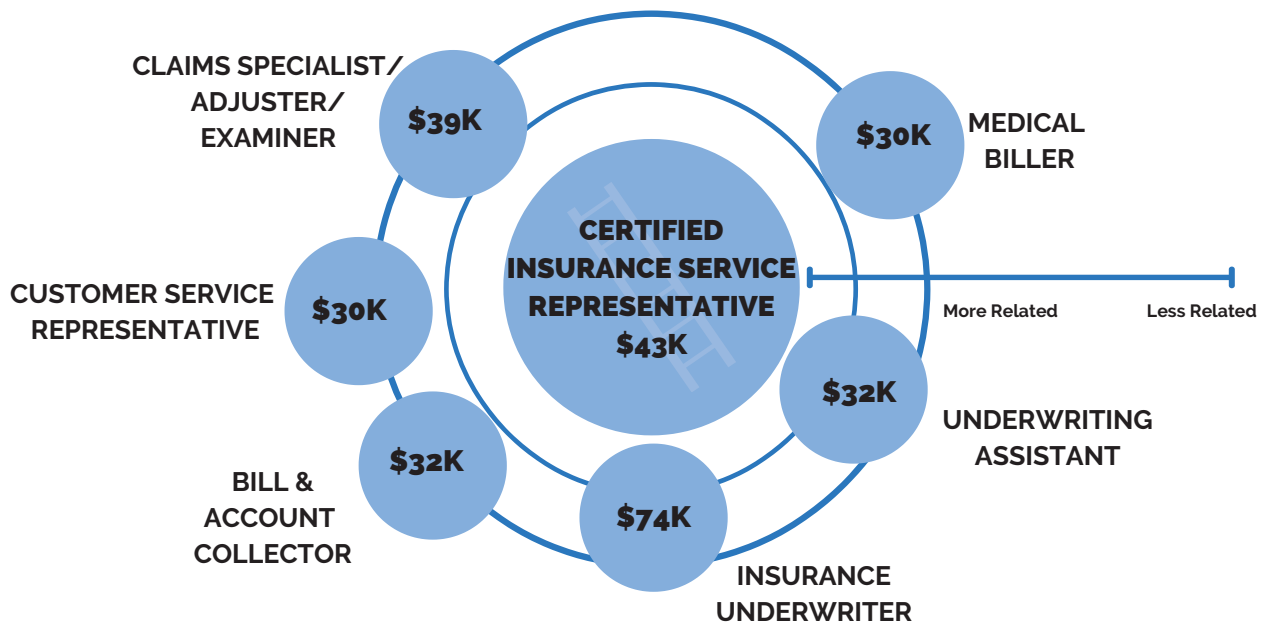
CLAIMS SPECIALIST/ ADJUSTER/ EXAMINER

$39K

$30K

MEDICAL BILLER

CERTIFIED INSURANCE SERVICE REPRESENTATIVE $43K

CUSTOMER SERVICE REPRESENTATIVE

$30K

More Related

Less Related

$32K

UNDERWRITING ASSISTANT

$32K

BILL & ACCOUNT COLLECTOR

$74K

INSURANCE UNDERWRITER